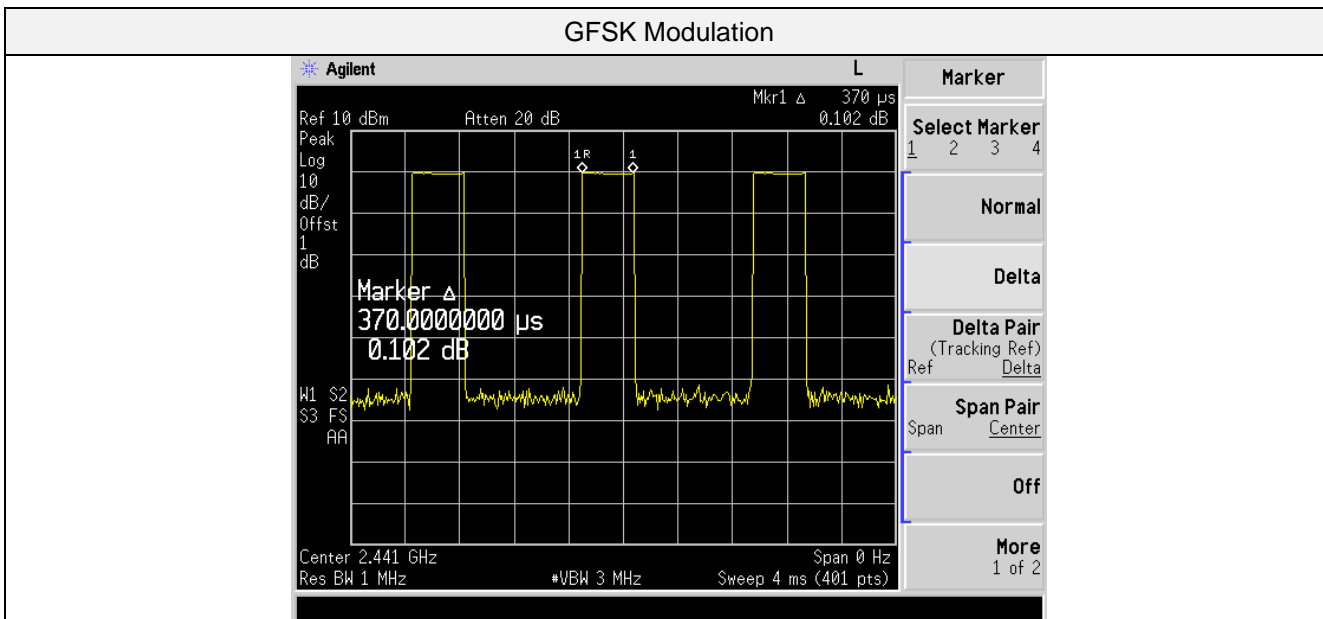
GFSK Modulation

Agilent
L
Mkr1 Δ 370 μs
Ref 10 dBm Atten 20 dB 0.102 dB
Peak
Log
10
dB/
Offst
1
dB

1R 1

Marker Δ
370.0000000 μs
0.102 dB

W1 S2
S3 FS
AA

Center 2.441 GHz Span 0 Hz
Res BW 1 MHz #VBW 3 MHz Sweep 4 ms (401 pts)

Marker
Select Marker
1 2 3 4
Normal
Delta
Delta Pair
(Tracking Ref)
Ref Delta
Span Pair
Span Center
Off
More
1 of 2